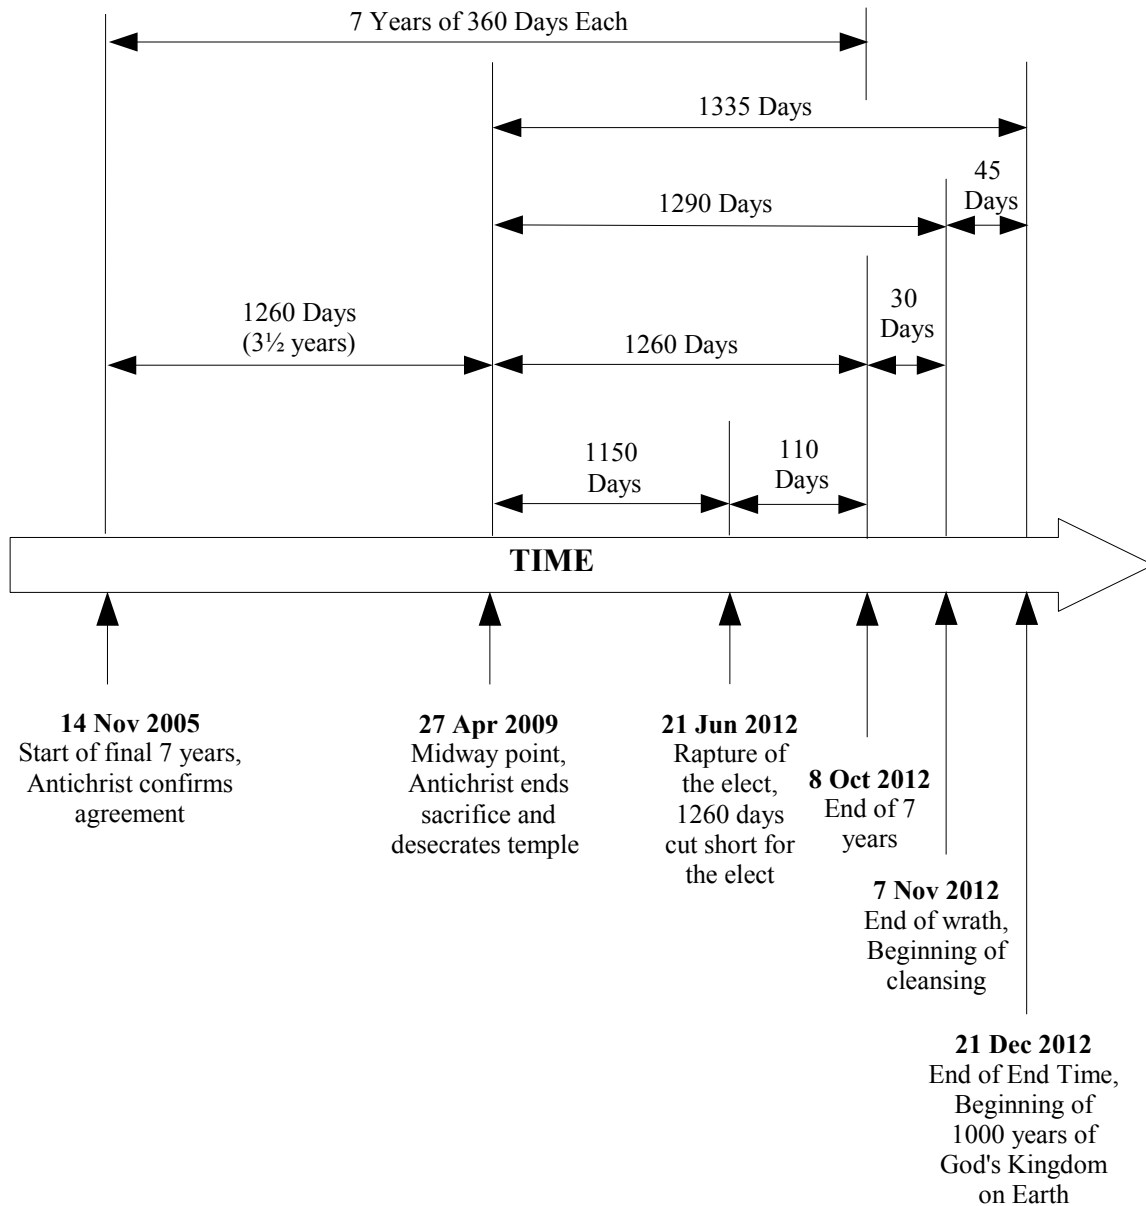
7 Years of 360 Days Each

1335 Days

45 Days

1290 Days

1260 Days (3½ years)

1260 Days

30 Days

1150 Days

110 Days

TIME

**14 Nov 2005**
Start of final 7 years, Antichrist confirms agreement

**27 Apr 2009**
Midway point, Antichrist ends sacrifice and desecrates temple

**21 Jun 2012**
Rapture of the elect, 1260 days cut short for the elect

**8 Oct 2012**
End of 7 years

**7 Nov 2012**
End of wrath, Beginning of cleansing

**21 Dec 2012**
End of End Time, Beginning of 1000 years of God's Kingdom on Earth